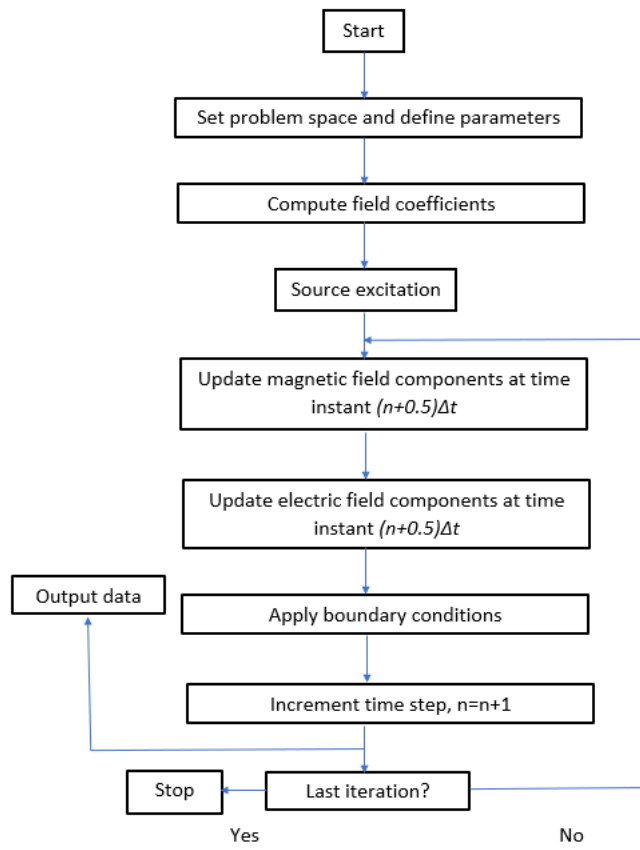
Start

Set problem space and define parameters

Compute field coefficients

Source excitation

Update magnetic field components at time instant $(n+0.5)\Delta t$

Update electric field components at time instant $(n+0.5)\Delta t$

Output data

Apply boundary conditions

Increment time step, n=n+1

Stop

Last iteration?

Yes

No